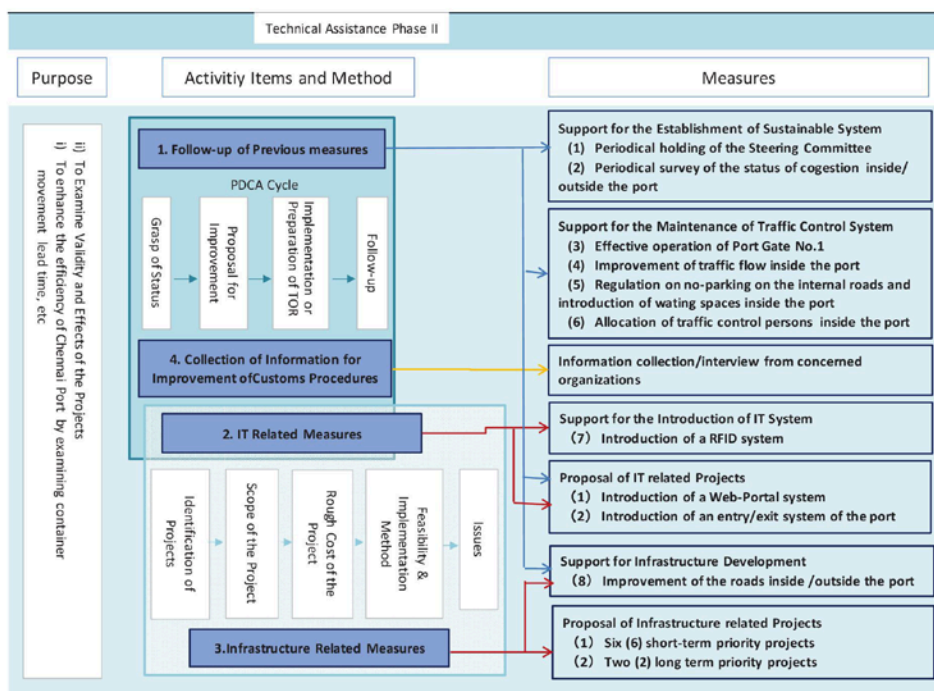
Technical Assistance Phase II

Purpose

Activitiy Items and Method

Measures

i) To enhance the efficiency of Chennai Port by examining container movement lead time, etc

ii) To Examine Validity and Effects of the Projects

1. Follow-up of Previous measures

PDCA Cycle

Grasp of Status

Proposal for Improvement

Implementation or Preparation of TOR

Follow-up

4. Collection of Information for Improvement ofCustoms Procedures

2. IT Related Measures

Identification of Projects

Scope of the Project

Rough Cost of the Project

Feasibility & Implementation Method

Issues

3.Infrastructure Related Measures

Support for the Establishment of Sustainable System
(1) Periodical holding of the Steering Committee
(2) Periodical survey of the status of cogestion inside/outside the port

Support for the Maintenance of Traffic Control System
(3) Effective operation of Port Gate No.1
(4) Improvement of traffic flow inside the port
(5) Regulation on no-parking on the internal roads and introduction of wating spaces inside the port
(6) Allocation of traffic control persons inside the port

Information collection/interview from concerned organizations

Support for the Introduction of IT System
(7) Introduction of a RFID system

Proposal of IT related Projects
(1) Introduction of a Web-Portal system
(2) Introduction of an entry/exit system of the port

Support for Infrastructure Development
(8) Improvement of the roads inside /outside the port

Proposal of Infrastructure related Projects
(1) Six (6) short-term priority projects
(2) Two (2) long term priority projects